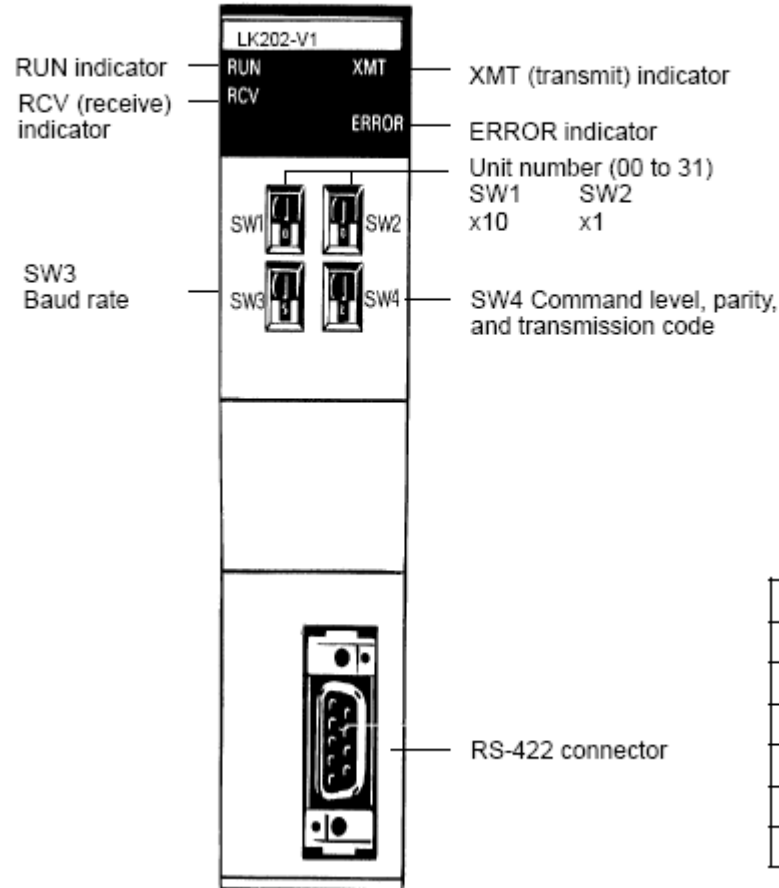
LK202-V1
RUN indicator
RUN
XMT
XMT (transmit) indicator
RCV (receive) indicator
RCV
ERROR
ERROR indicator
Unit number (00 to 31)
SW1 SW2
x10 x1
SW1
SW2
SW3 Baud rate
SW3
SW4
SW4 Command level, parity, and transmission code
RS-422 connector